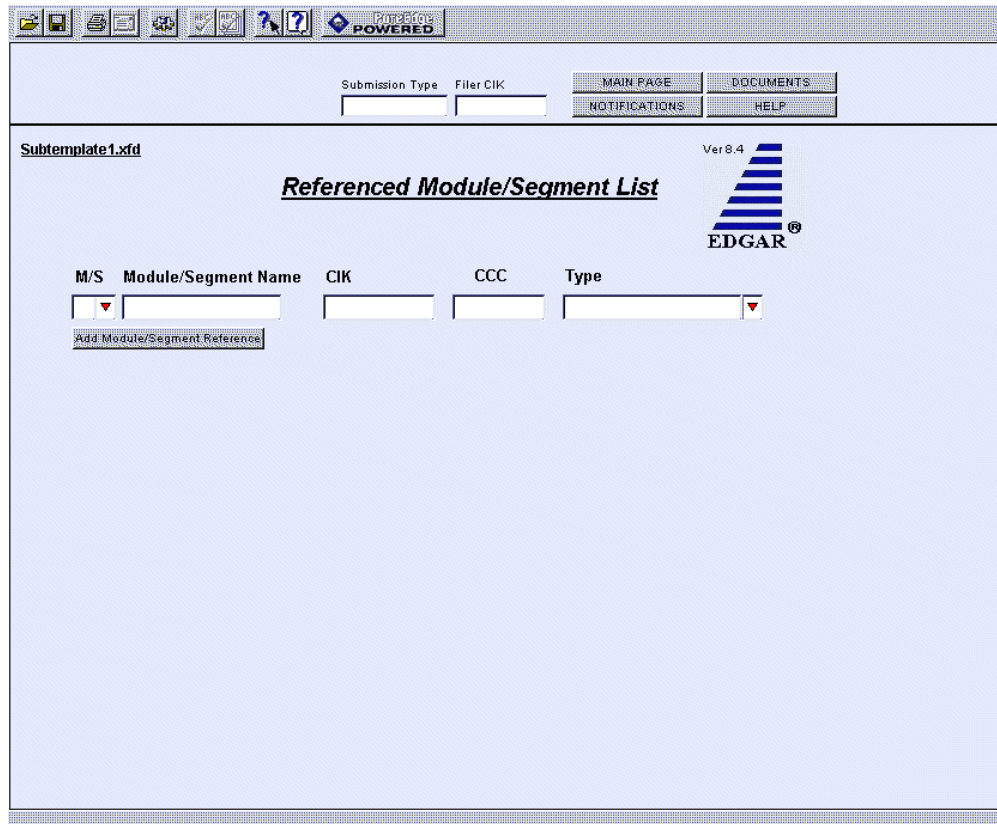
PureEdge POWERED

Submission Type Filer CIK

MAIN PAGE DOCUMENTS
NOTIFICATIONS HELP

Subtemplate1.xfd

Ver 8.4

Referenced Module/Segment List

EDGAR®

M/S Module/Segment Name CIK CCC Type

Add Module/Segment Reference